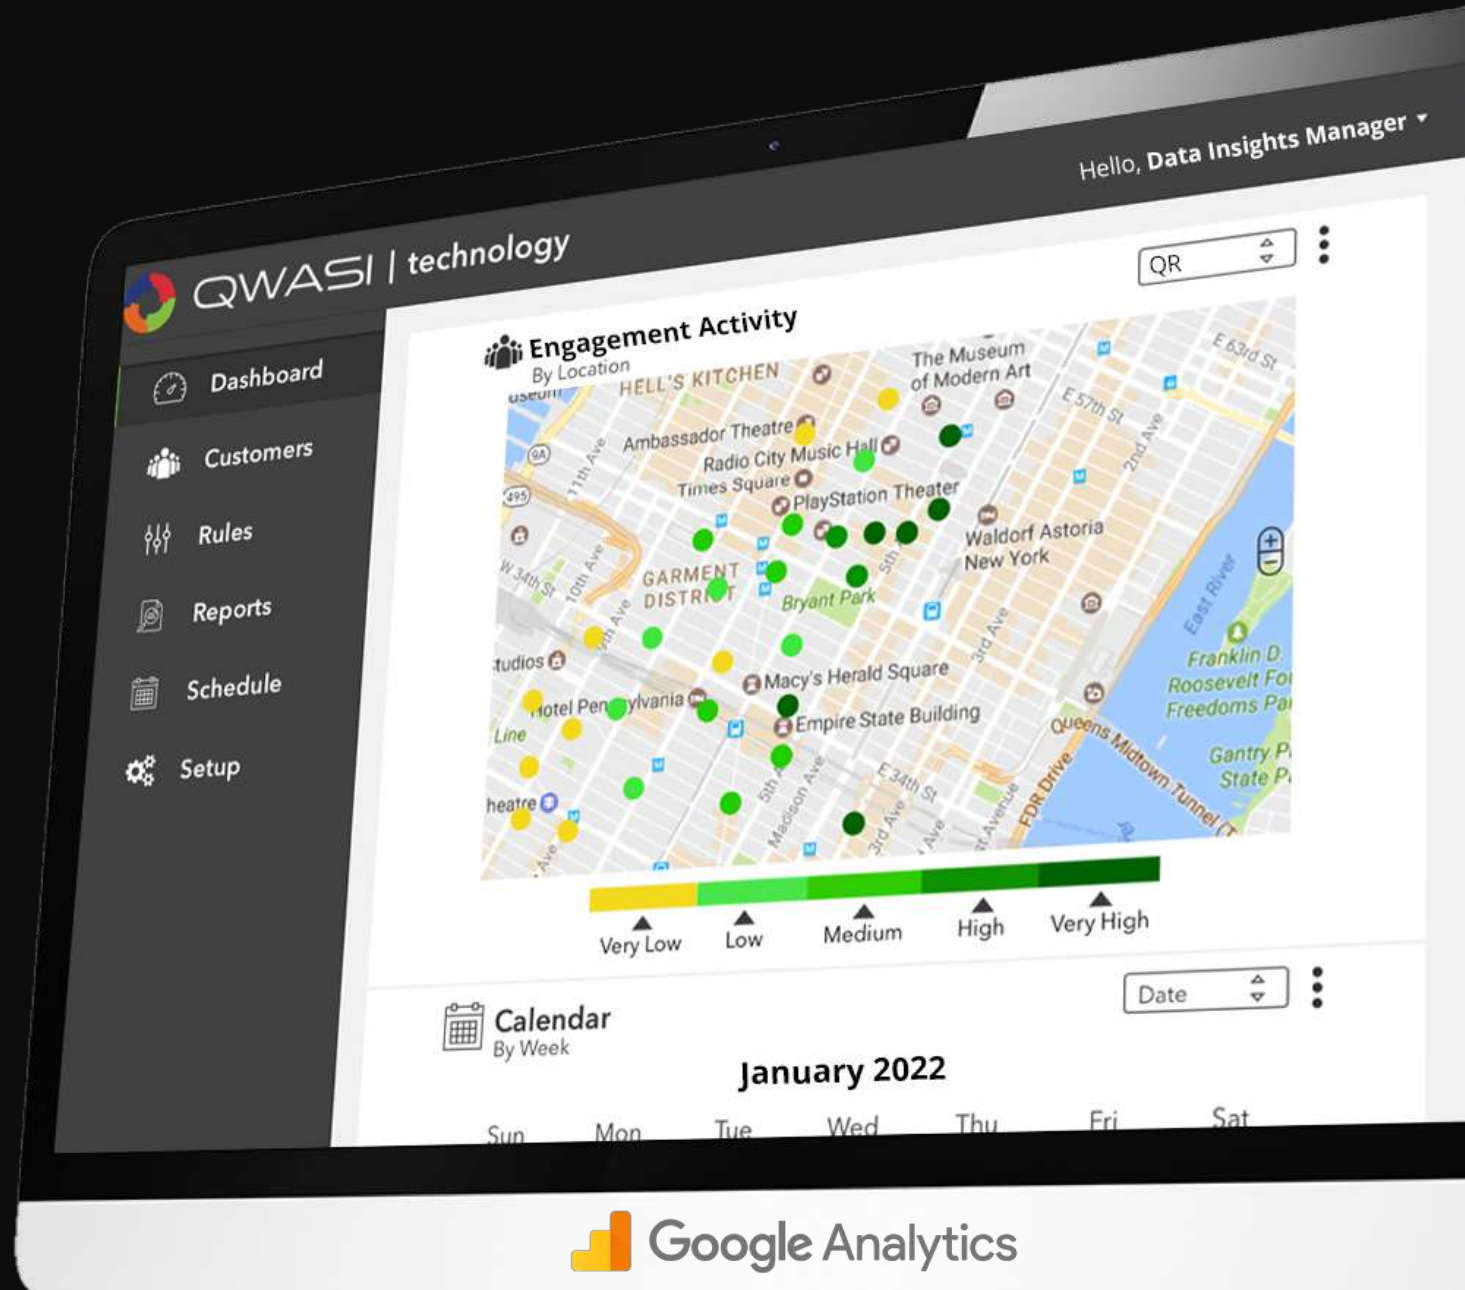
QWASI | technology

Hello, Data Insights Manager

Dashboard
Customers
Rules
Reports
Schedule
Setup

QR

Engagement Activity
By Location

HELL'S KITCHEN
The Museum of Modern Art
E 63rd St
E 57th St
2nd Ave
Ambassador Theatre
Radio City Music Hall
Times Square
PlayStation Theater
11th Ave
Waldorf Astoria New York
W 34th St
10th Ave
GARMENT DISTRICT
Bryant Park
5th
East River
Franklin D. Roosevelt Four Freedoms Park
Studios
Macy's Herald Square
3rd Ave
Hotel Pennsylvania
Empire State Building
Line
Queens Midtown Tunnel
Gantry Plaza State Park
Theatre
E 34th St
FDR Drive
5th Ave
Madison Ave
3rd Ave

Very Low
Low
Medium
High
Very High

Date

Calendar
By Week

January 2022

Sun Mon Tue Wed Thu Fri Sat

Google Analytics